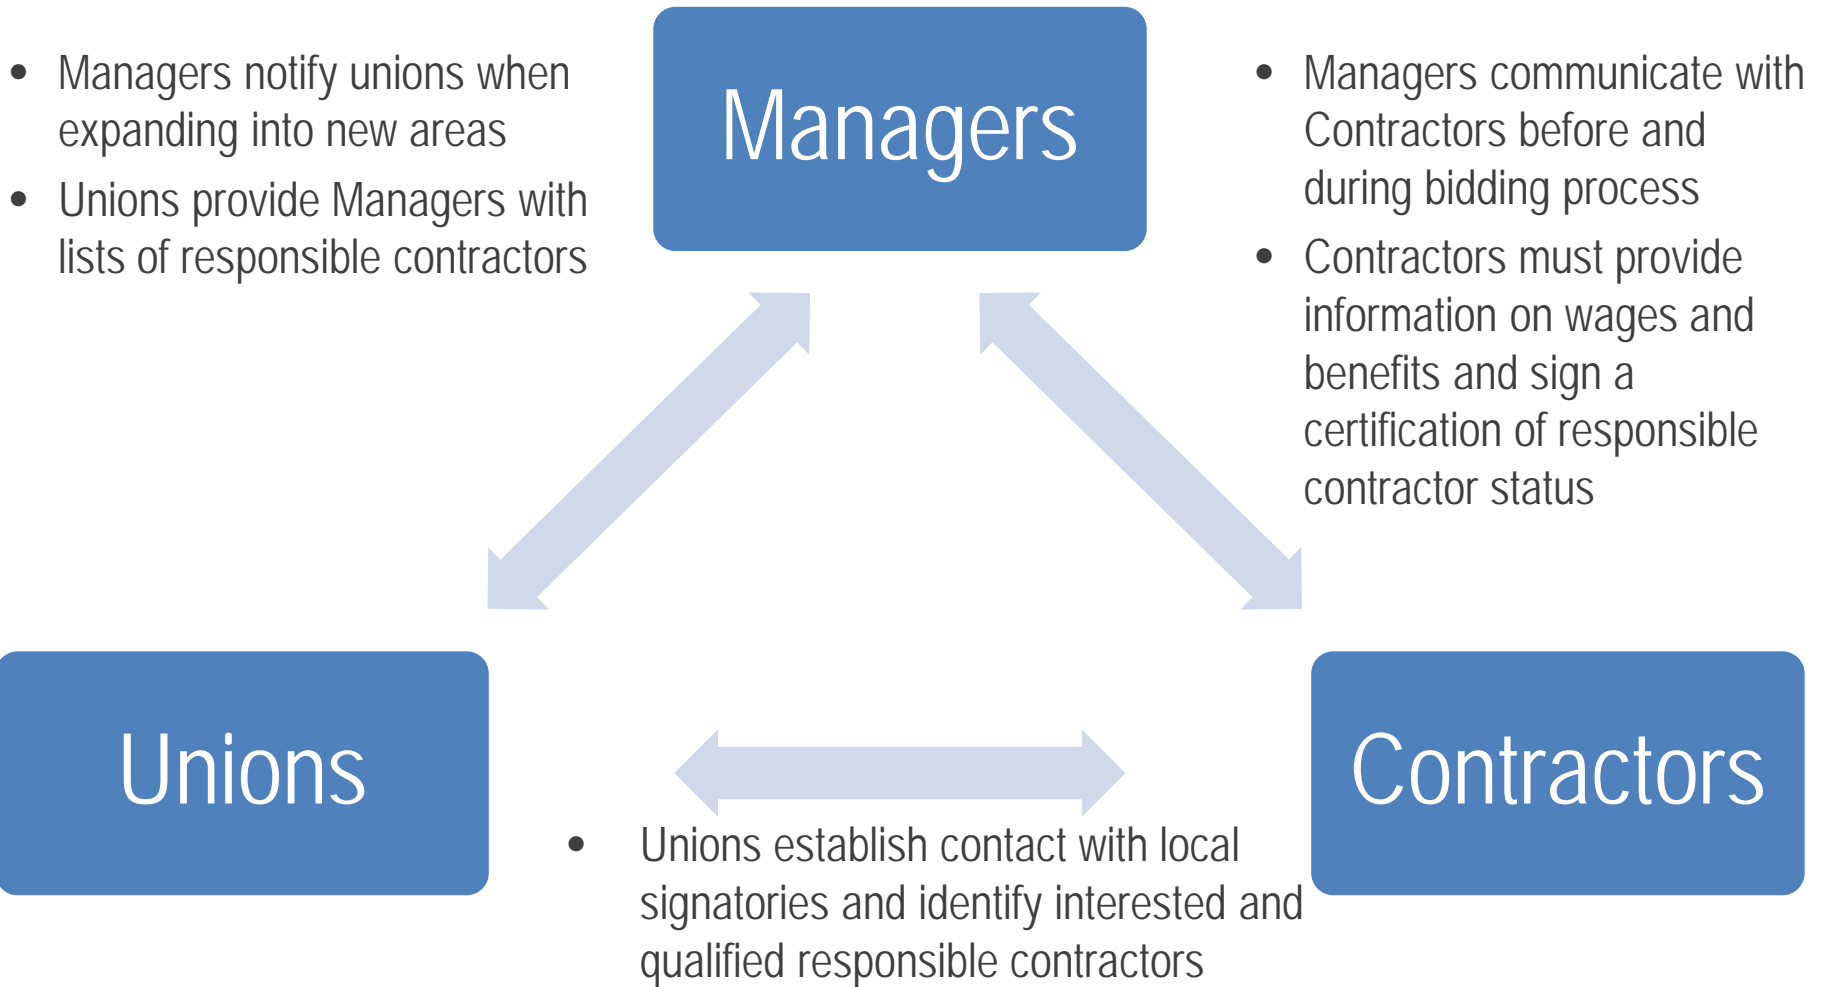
- Managers notify unions when expanding into new areas
- Unions provide Managers with lists of responsible contractors

Managers

- Managers communicate with Contractors before and during bidding process
- Contractors must provide information on wages and benefits and sign a certification of responsible contractor status

Unions

Contractors

- Unions establish contact with local signatories and identify interested and qualified responsible contractors